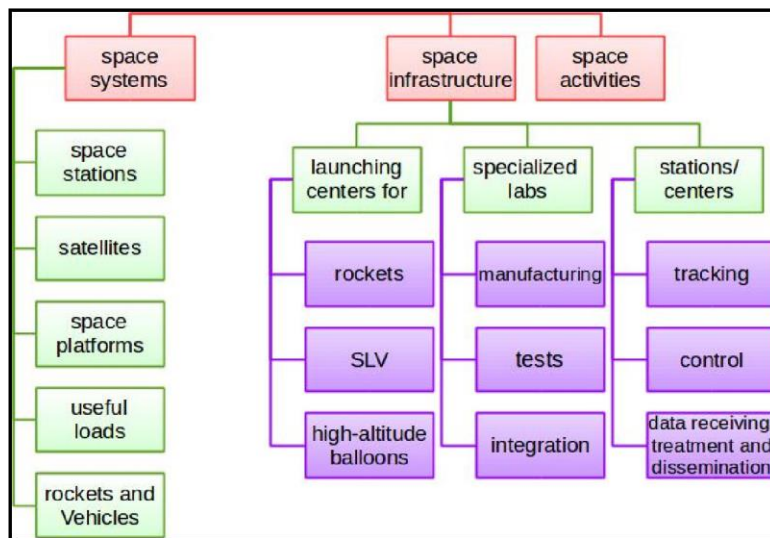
space systems

space infrastructure

space activities

space stations

satellites

space platforms

useful loads

rockets and Vehicles

launching centers for

rockets

SLV

high-altitude balloons

specialized labs

manufacturing

tests

integration

stations/ centers

tracking

control

data receiving treatment and dissemination